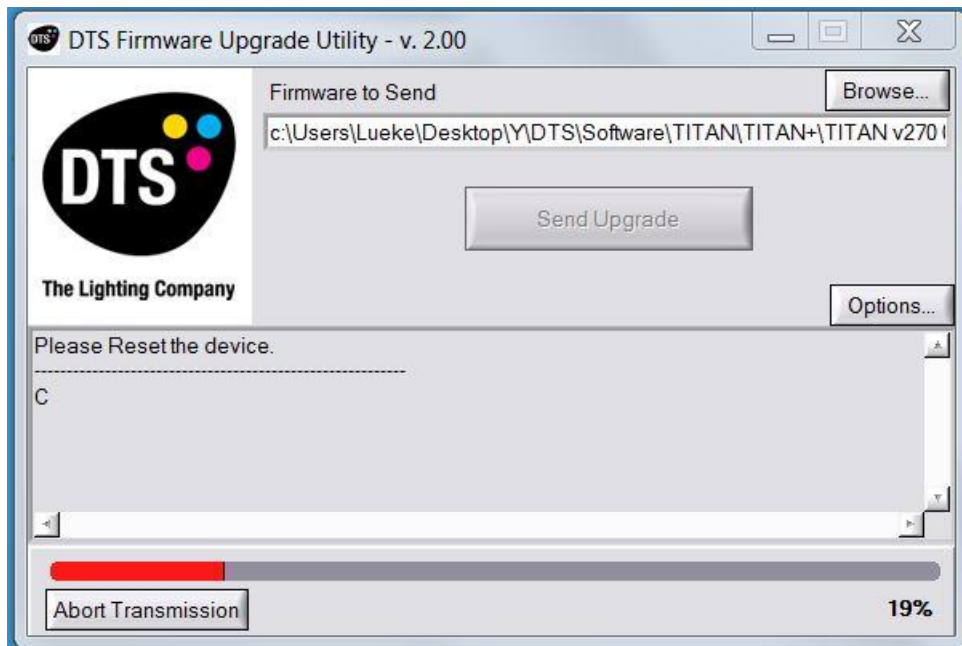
DTS Firmware Upgrade Utility - v. 2.00

Firmware to Send

Browse...

c:\Users\Lueke\Desktop\Y\DTS\Software\TITAN\TITAN+\TITAN v270 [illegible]

Send Upgrade

DTS

The Lighting Company

Options...

Please Reset the device.

------------------------------------------------------------

C

Abort Transmission

19%